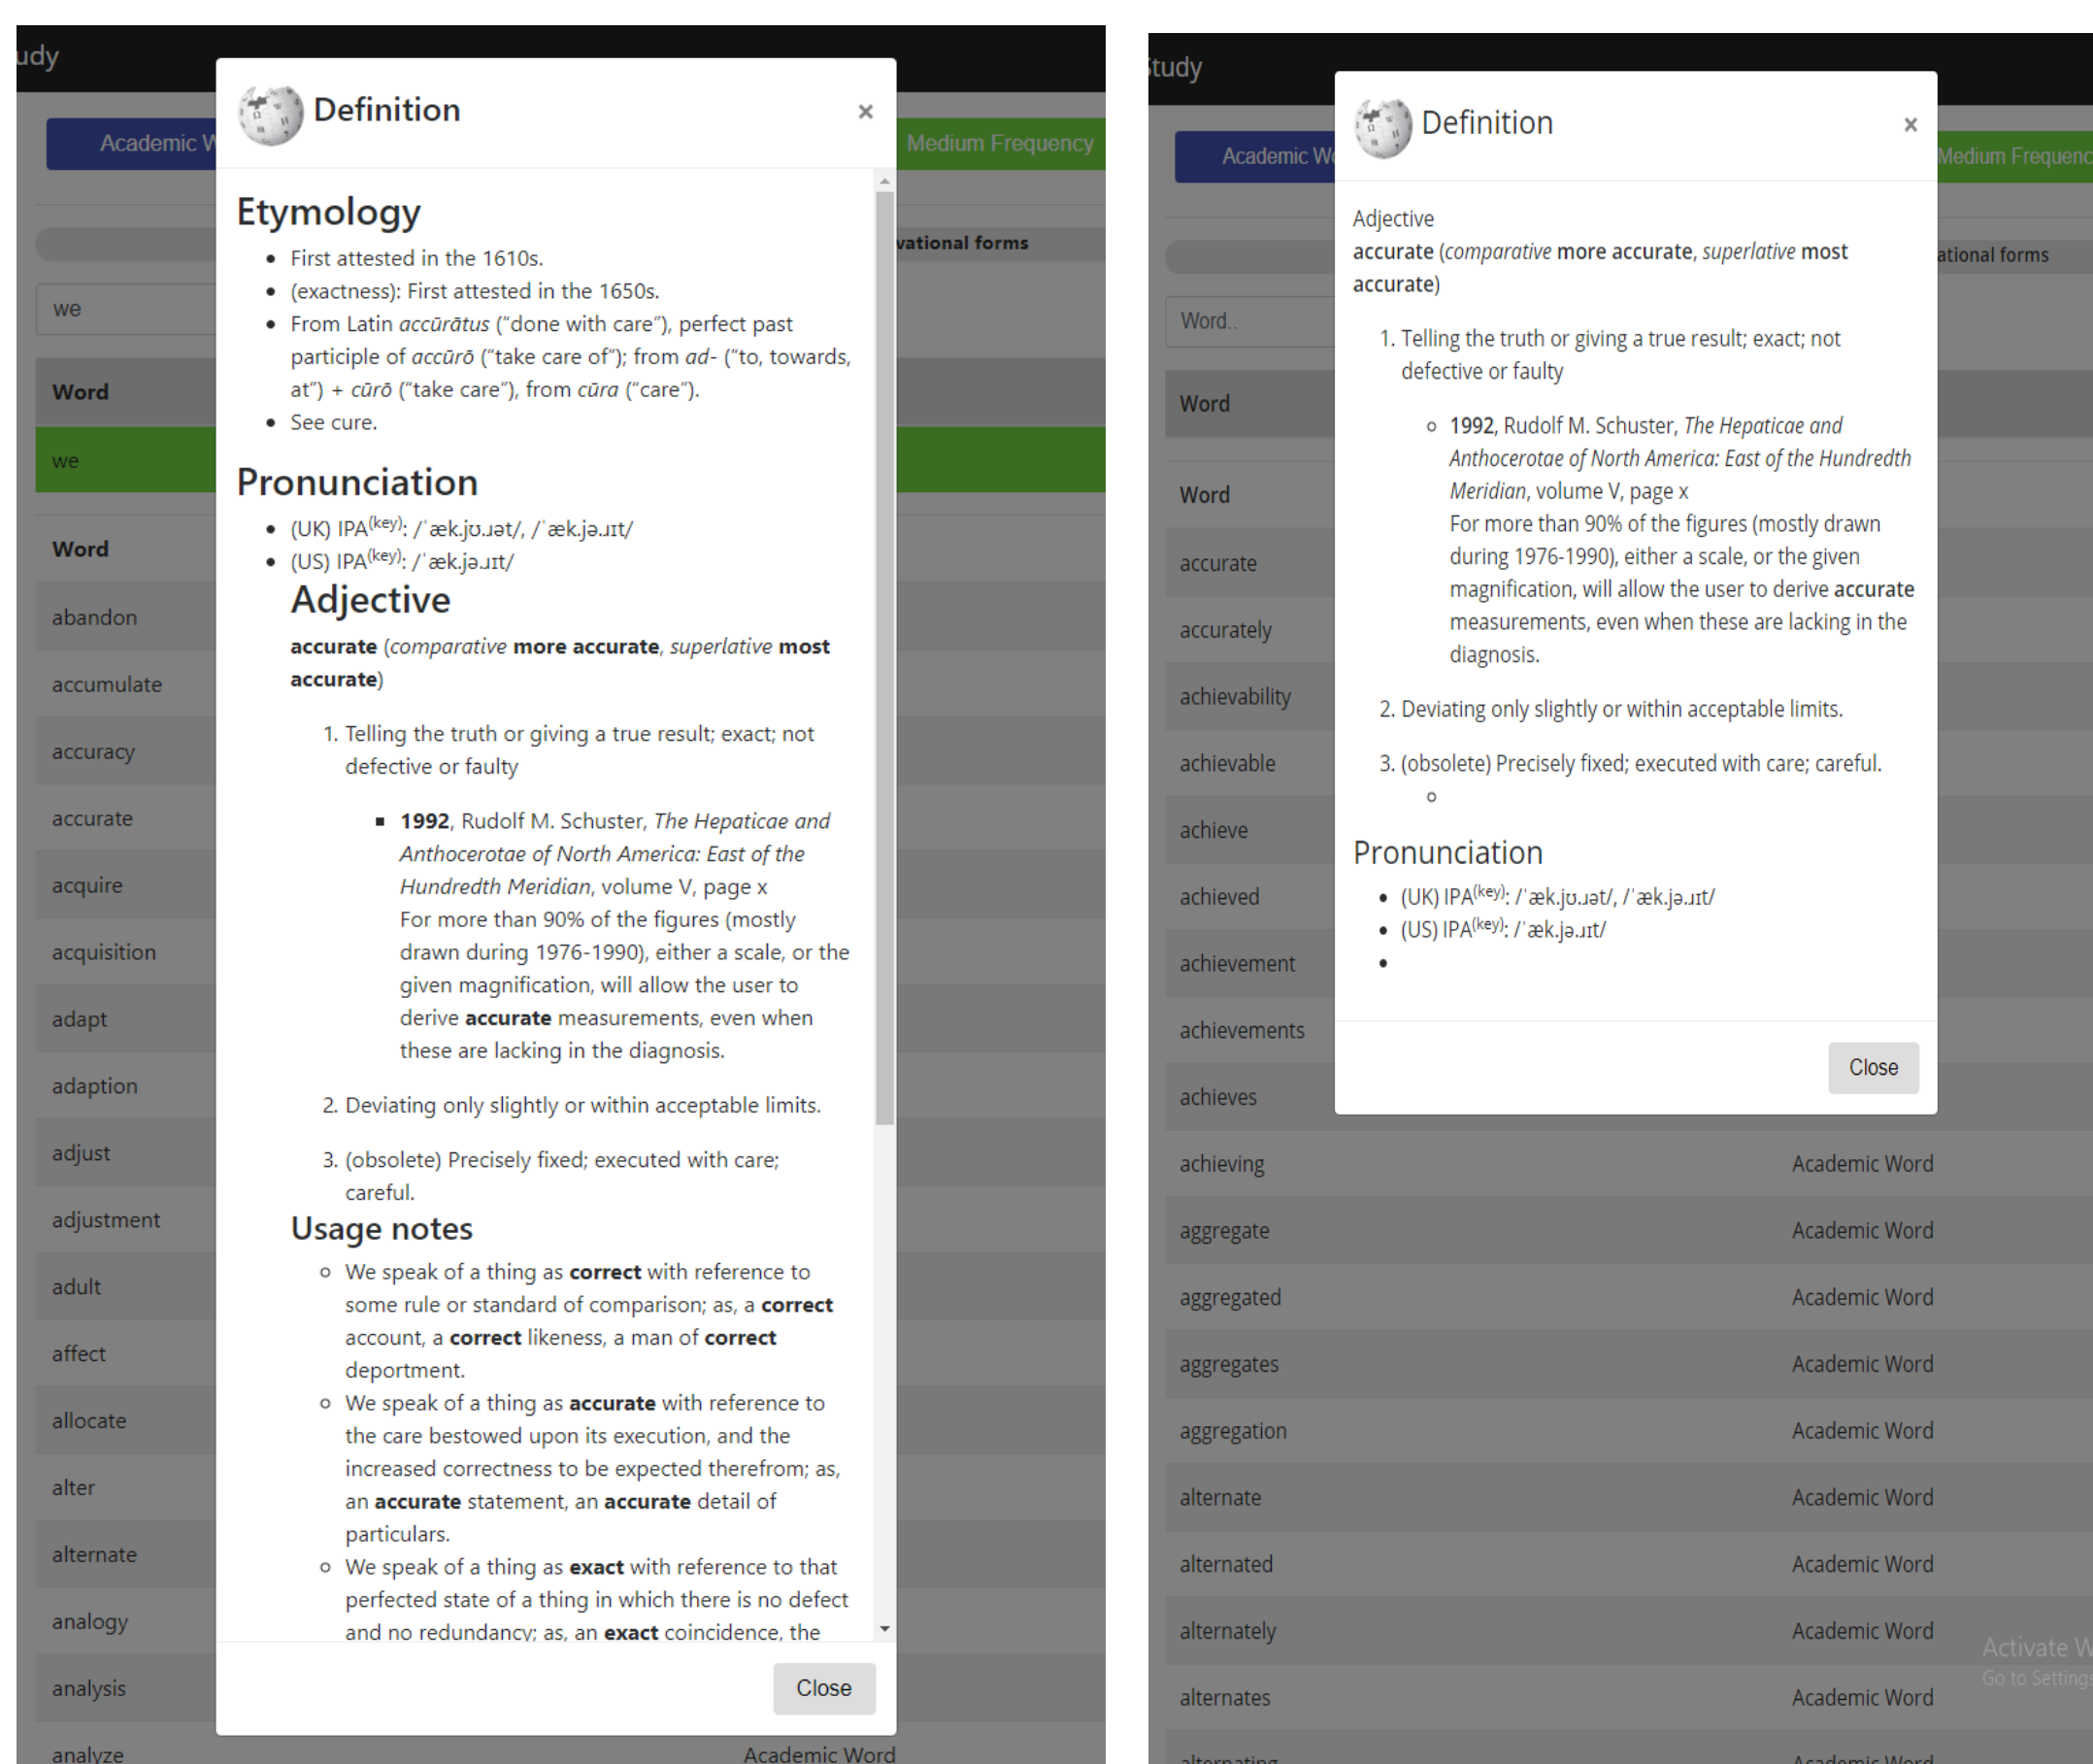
udy

Academic W

Medium Frequency

vational forms

we

Word

we

Word

abandon

accumulate

accuracy

accurate

acquire

acquisition

adapt

adaption

adjust

adjustment

adult

affect

allocate

alter

alternate

analogy

analysis

analyze

Academic Word

Definition

×

Etymology

- First attested in the 1610s.
- (exactness): First attested in the 1650s.
- From Latin *accūrātus* ("done with care"), perfect past participle of *accūrō* ("take care of"); from *ad-* ("to, towards, at") + *cūrō* ("take care"), from *cūra* ("care").
- See cure.

Pronunciation

- (UK) IPA$^{(key)}$: /ˈæk.jʊ.ɹət/, /ˈæk.jə.ɹɪt/
- (US) IPA$^{(key)}$: /ˈæk.jə.ɹɪt/

Adjective

**accurate** (*comparative* **more accurate**, *superlative* **most accurate**)

1. Telling the truth or giving a true result; exact; not defective or faulty
   - **1992**, Rudolf M. Schuster, *The Hepaticae and Anthocerotae of North America: East of the Hundredth Meridian*, volume V, page x
     For more than 90% of the figures (mostly drawn during 1976-1990), either a scale, or the given magnification, will allow the user to derive **accurate** measurements, even when these are lacking in the diagnosis.
2. Deviating only slightly or within acceptable limits.
3. (obsolete) Precisely fixed; executed with care; careful.

Usage notes

- We speak of a thing as **correct** with reference to some rule or standard of comparison; as, a **correct** account, a **correct** likeness, a man of **correct** deportment.
- We speak of a thing as **accurate** with reference to the care bestowed upon its execution, and the increased correctness to be expected therefrom; as, an **accurate** statement, an **accurate** detail of particulars.
- We speak of a thing as **exact** with reference to that perfected state of a thing in which there is no defect and no redundancy; as, an **exact** coincidence, the

Close

tudy

Academic W

Medium Frequenc

ational forms

Word..

Word

Word

accurate

accurately

achievability

achievable

achieve

achieved

achievement

achievements

achieves

achieving | Academic Word
aggregate | Academic Word
aggregated | Academic Word
aggregates | Academic Word
aggregation | Academic Word
alternate | Academic Word
alternated | Academic Word
alternately | Academic Word
alternates | Academic Word
alternating | Academic Word

Definition

×

Adjective

**accurate** (*comparative* **more accurate**, *superlative* **most accurate**)

1. Telling the truth or giving a true result; exact; not defective or faulty
   - **1992**, Rudolf M. Schuster, *The Hepaticae and Anthocerotae of North America: East of the Hundredth Meridian*, volume V, page x
     For more than 90% of the figures (mostly drawn during 1976-1990), either a scale, or the given magnification, will allow the user to derive **accurate** measurements, even when these are lacking in the diagnosis.
2. Deviating only slightly or within acceptable limits.
3. (obsolete) Precisely fixed; executed with care; careful.

Pronunciation

- (UK) IPA$^{(key)}$: /ˈæk.jʊ.ɹət/, /ˈæk.jə.ɹɪt/
- (US) IPA$^{(key)}$: /ˈæk.jə.ɹɪt/

Close

Activate W
Go to Setting